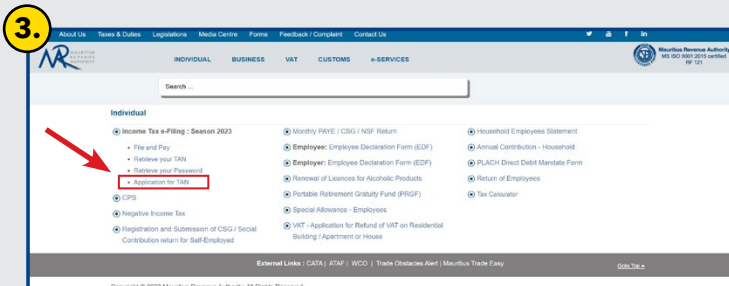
3.

About Us Taxes & Duties Legislations Media Centre Forms Feedback / Complaint Contact Us

MAURITIUS REVENUE AUTHORITY

INDIVIDUAL BUSINESS VAT CUSTOMS e-SERVICES

Mauritius Revenue Authority
MS ISO 9001:2015 certified
RF 121

Search ...

Individual

Income Tax e-Filing : Season 2023
- File and Pay
- Retrieve your TAN
- Retrieve your Password
- Application for TAN

CPS

Negative Income Tax

Registration and Submission of CSG / Social Contribution return for Self-Employed

Monthly PAYE / CSG / NSF Return

Employee: Employee Declaration Form (EDF)

Employer: Employee Declaration Form (EDF)

Renewal of Licences for Alcoholic Products

Portable Retirement Gratuity Fund (PRGF)

Special Allowance - Employees

VAT - Application for Refund of VAT on Residential Building / Apartment or House

Household Employees Statement

Annual Contribution - Household

PLACH Direct Debit Mandate Form

Return of Employees

Tax Calculator

External Links : CATA | ATAF | WCO | Trade Obstacles Alert | Mauritius Trade Easy

Goto Top

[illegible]